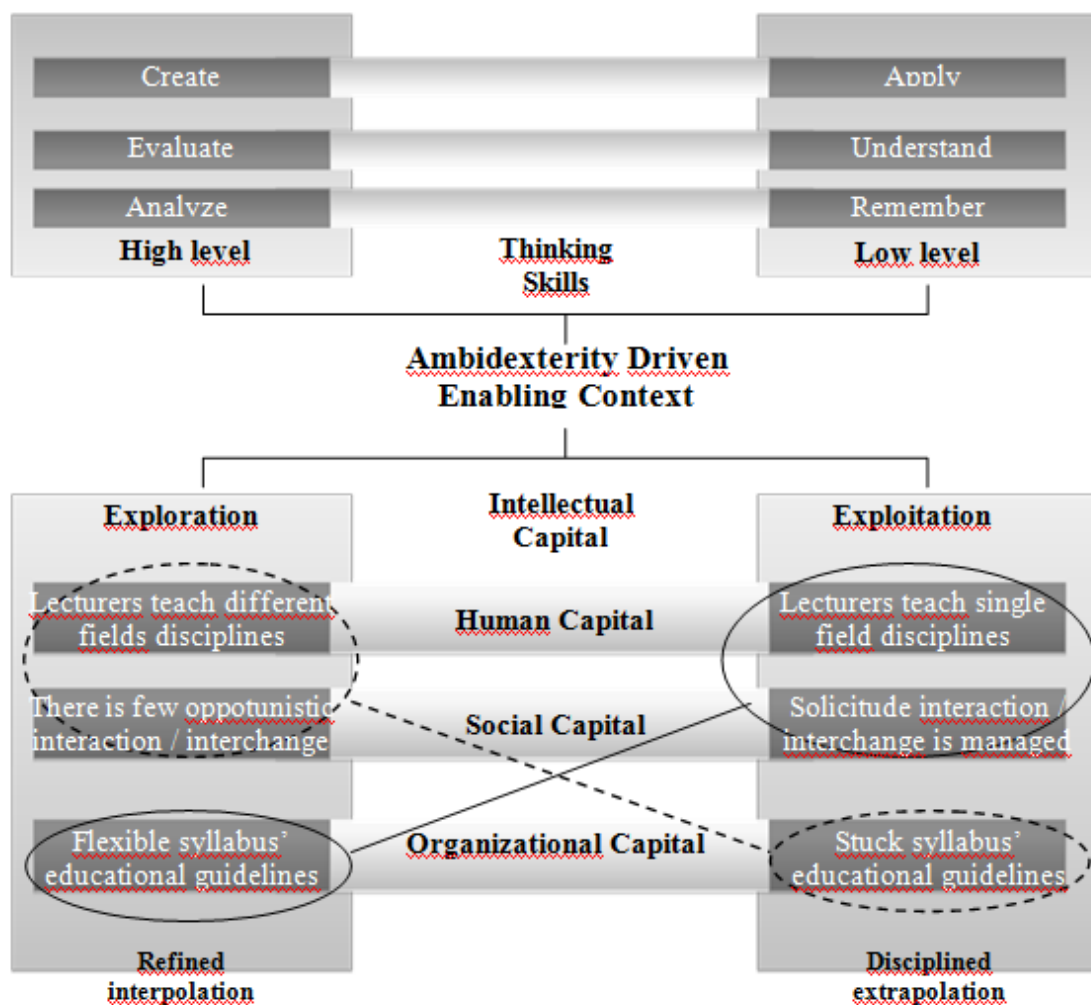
Create

Evaluate

Analyze

High level

Thinking Skills

Apply

Understand

Remember

Low level

Ambidexterity Driven Enabling Context

Exploration

Intellectual Capital

Exploitation

Lecturers teach different fields disciplines

Human Capital

Lecturers teach single field disciplines

There is few oppotunistic interaction / interchange

Social Capital

Solicitude interaction / interchange is managed

Flexible syllabus' educational guidelines

Organizational Capital

Stuck syllabus' educational guidelines

Refined interpolation

Disciplined extrapolation